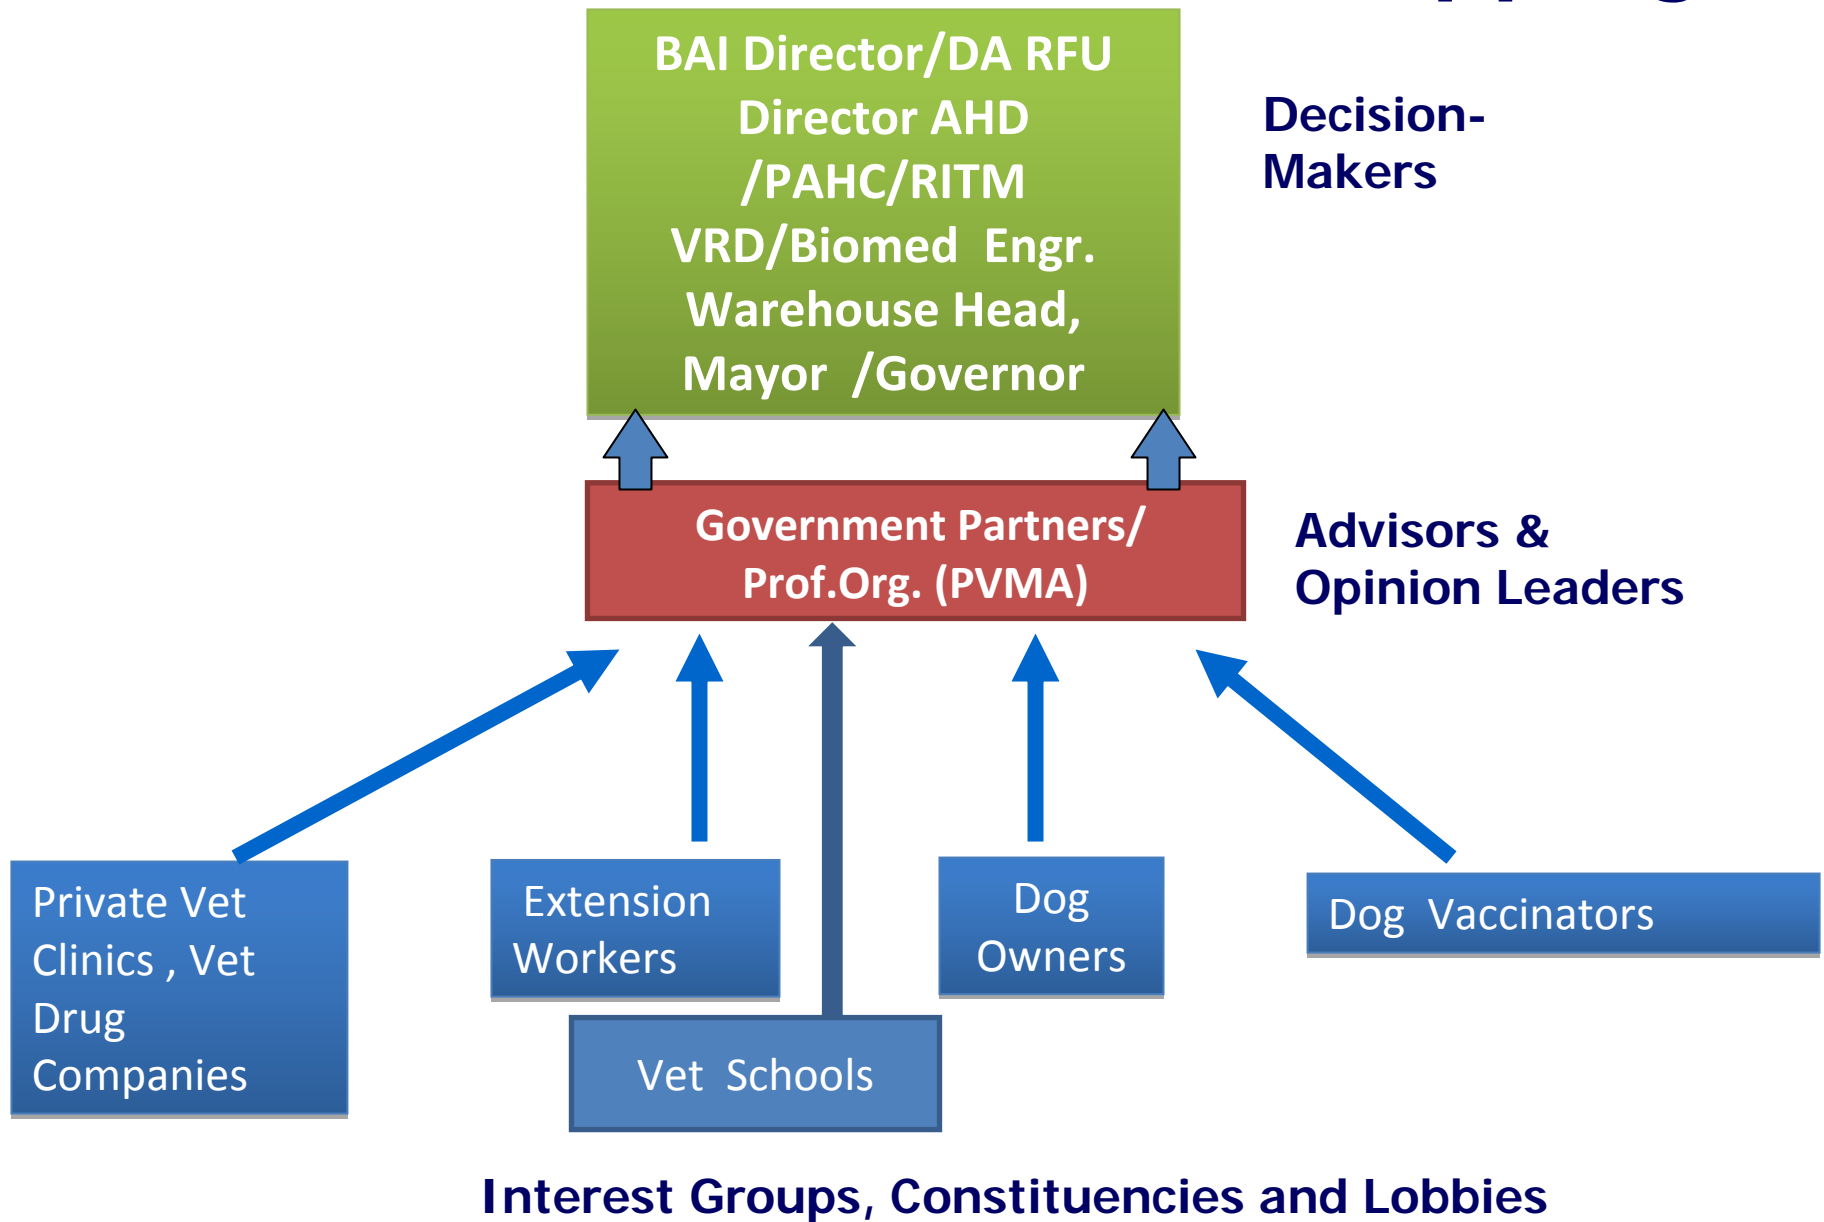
BAI Director/DA RFU Director AHD /PAHC/RITM VRD/Biomed Engr. Warehouse Head, Mayor /Governor

Decision-Makers

Government Partners/ Prof.Org. (PVMA)

Advisors & Opinion Leaders

Private Vet Clinics , Vet Drug Companies

Extension Workers

Vet Schools

Dog Owners

Dog Vaccinators

Interest Groups, Constituencies and Lobbies